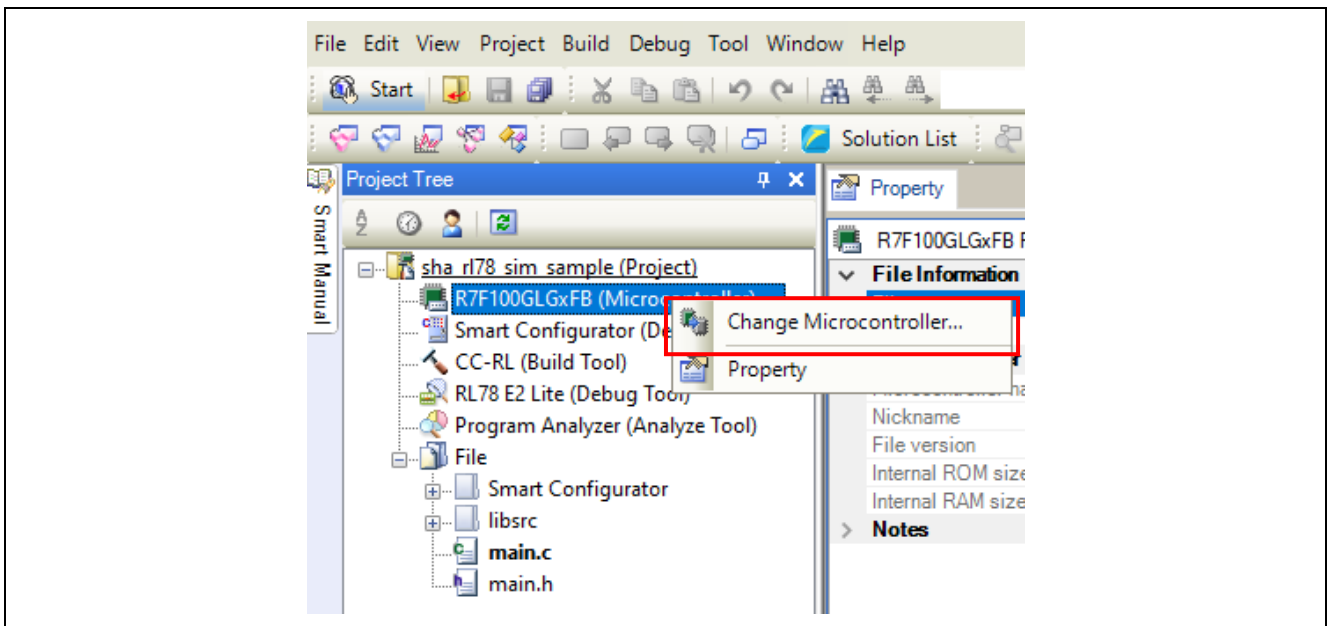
File Edit View Project Build Debug Tool Window Help

Start

Solution List

Smart Manual

Project Tree

sha_rl78_sim_sample (Project)

R7F100GLGxFB (Microcontroller)

Smart Configurator (De

CC-RL (Build Tool)

RL78 E2 Lite (Debug Tool)

Program Analyzer (Analyze Tool)

File

Smart Configurator

libsrc

main.c

main.h

Change Microcontroller...

Property

Property

R7F100GLGxFB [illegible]

File Information

Microcontroller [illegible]

Nickname

File version

Internal ROM size

Internal RAM size

Notes